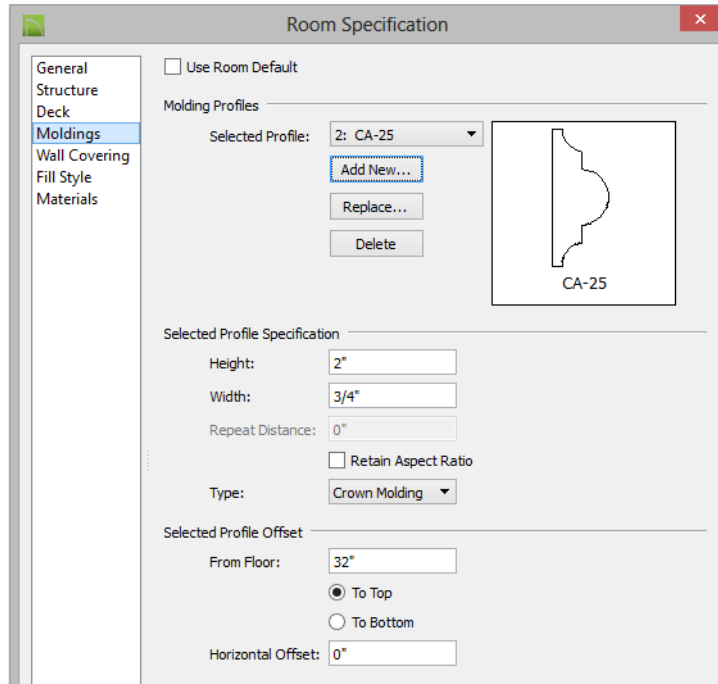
Room Specification

General
Structure
Deck
Moldings
Wall Covering
Fill Style
Materials

Use Room Default

Molding Profiles

Selected Profile: 2: CA-25

Add New...

Replace...

Delete

CA-25

Selected Profile Specification

Height: 2"

Width: 3/4"

Repeat Distance: 0"

Retain Aspect Ratio

Type: Crown Molding

Selected Profile Offset

From Floor: 32"

To Top

To Bottom

Horizontal Offset: 0"